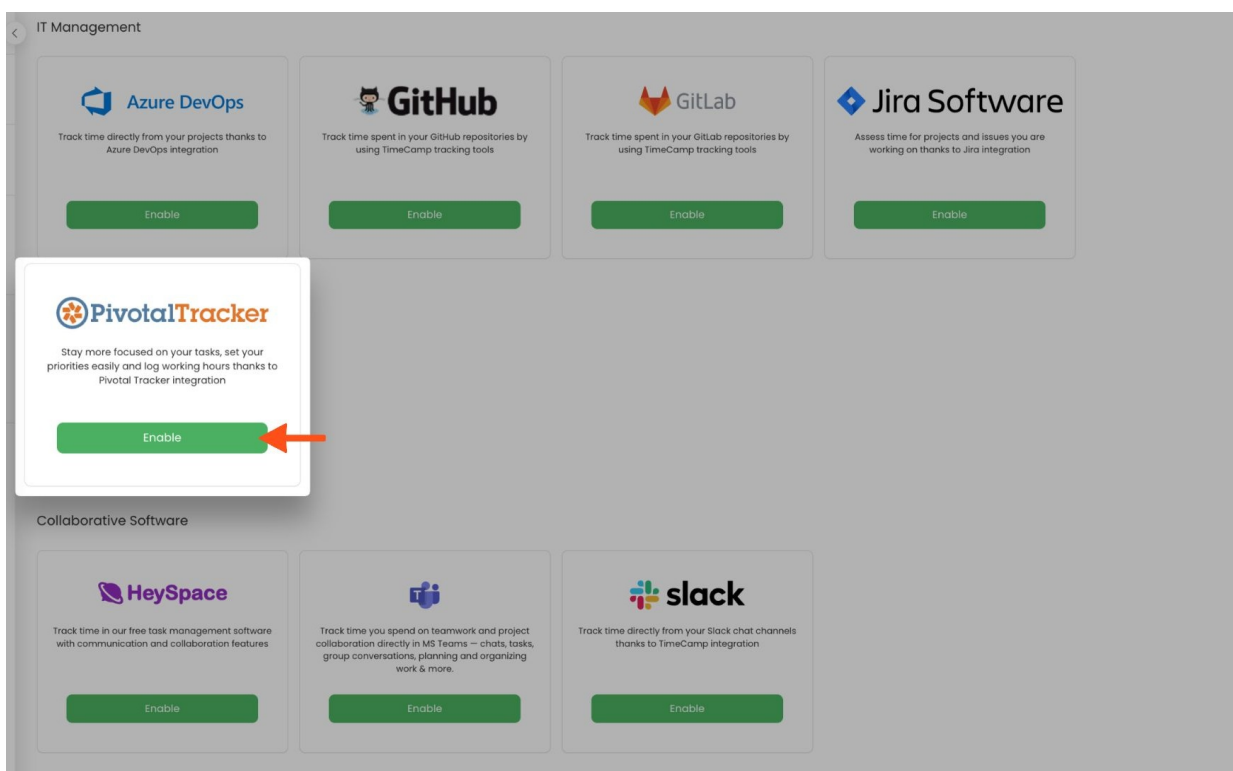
IT Management

Azure DevOps

Track time directly from your projects thanks to Azure DevOps integration

Enable

GitHub

Track time spent in your GitHub repositories by using TimeCamp tracking tools

Enable

GitLab

Track time spent in your GitLab repositories by using TimeCamp tracking tools

Enable

Jira Software

Assess time for projects and issues you are working on thanks to Jira integration

Enable

PivotalTracker

Stay more focused on your tasks, set your priorities easily and log working hours thanks to Pivotal Tracker integration

Enable

Collaborative Software

HeySpace

Track time in our free task management software with communication and collaboration features

Enable

Track time you spend on teamwork and project collaboration directly in MS Teams — chats, tasks, group conversations, planning and organizing work & more.

Enable

slack

Track time directly from your Slack chat channels thanks to TimeCamp integration

Enable